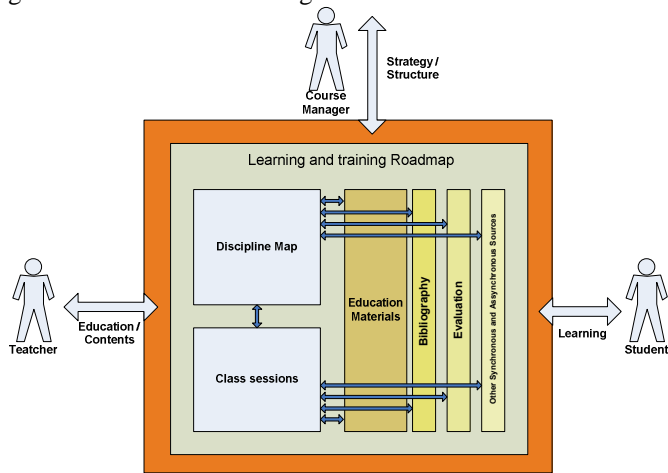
Course Manager

Strategy / Structure

Learning and training Roadmap

Discipline Map

Class sessions

Education Materials

Bibliography

Evaluation

Other Synchronous and Asynchronous Sources

Teatcher

Education / Contents

Learning

Student